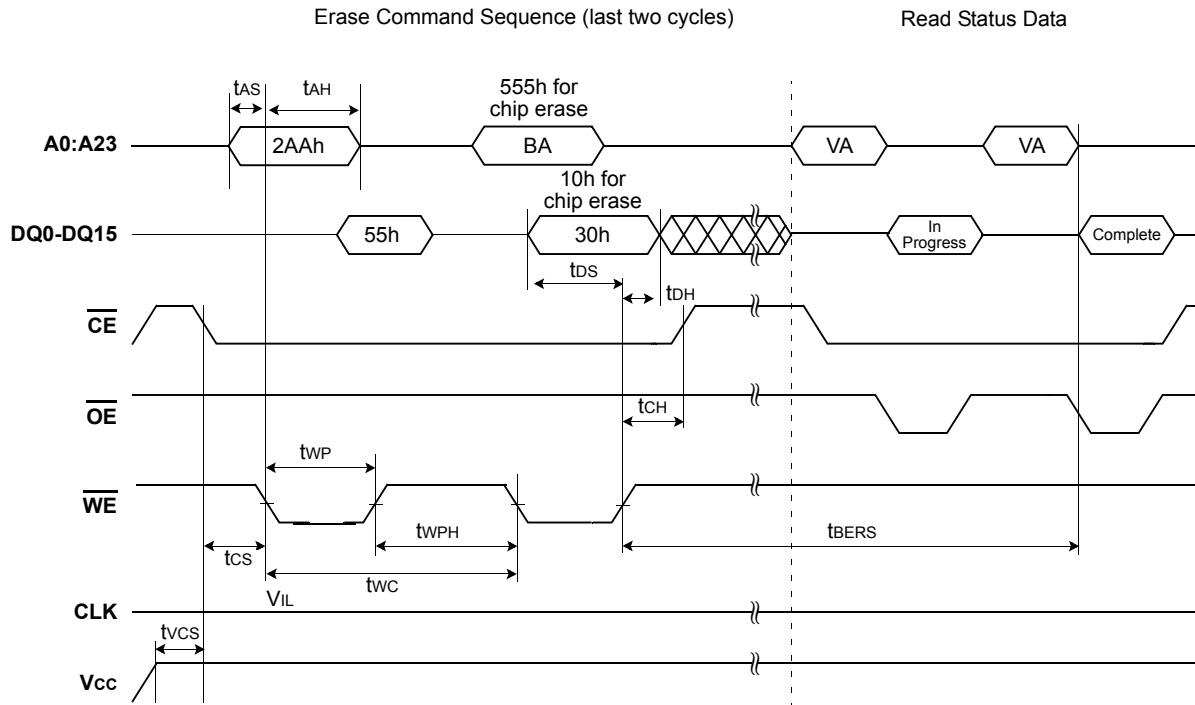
Erase Command Sequence (last two cycles)

Read Status Data

tAS

tAH

555h for chip erase

A0:A23

2AAh

BA

VA

VA

10h for chip erase

DQ0-DQ15

55h

30h

In Progress

Complete

tDS

tDH

$\overline{CE}$

$\overline{OE}$

tCH

tWP

$\overline{WE}$

tWPH

tBERS

tCS

tWC

VIL

CLK

tVCS

Vcc